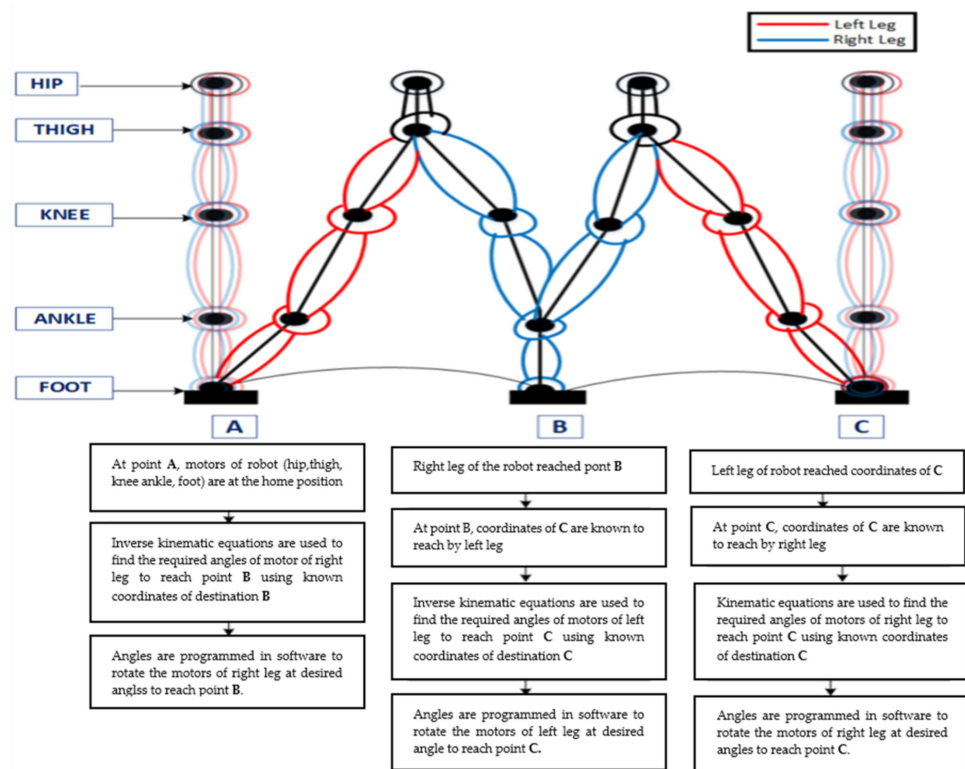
Left Leg
Right Leg

HIP
THIGH
KNEE
ANKLE
FOOT

A
B
C

At point **A**, motors of robot (hip,thigh, knee ankle, foot) are at the home position

Inverse kinematic equations are used to find the required angles of motor of right leg to reach point **B** using known coordinates of destination **B**

Angles are programmed in software to rotate the motors of right leg at desired anglss to reach point **B**.

Right leg of the robot reached pont **B**

At point B, coordinates of **C** are known to reach by left leg

Inverse kinematic equations are used to find the required angles of motors of left leg to reach point **C** using known coordinates of destination **C**

Angles are programmed in software to rotate the motors of left leg at desired angle to reach point **C.**

Left leg of robot reached coordinates of **C**

At point **C**, coordinates of **C** are known to reach by right leg

Kinematic equations are used to find the required angles of motors of right leg to reach point **C** using known coordinates of destination **C**

Angles are programmed in software to rotate the motors of right leg at desired angles to reach point **C**.